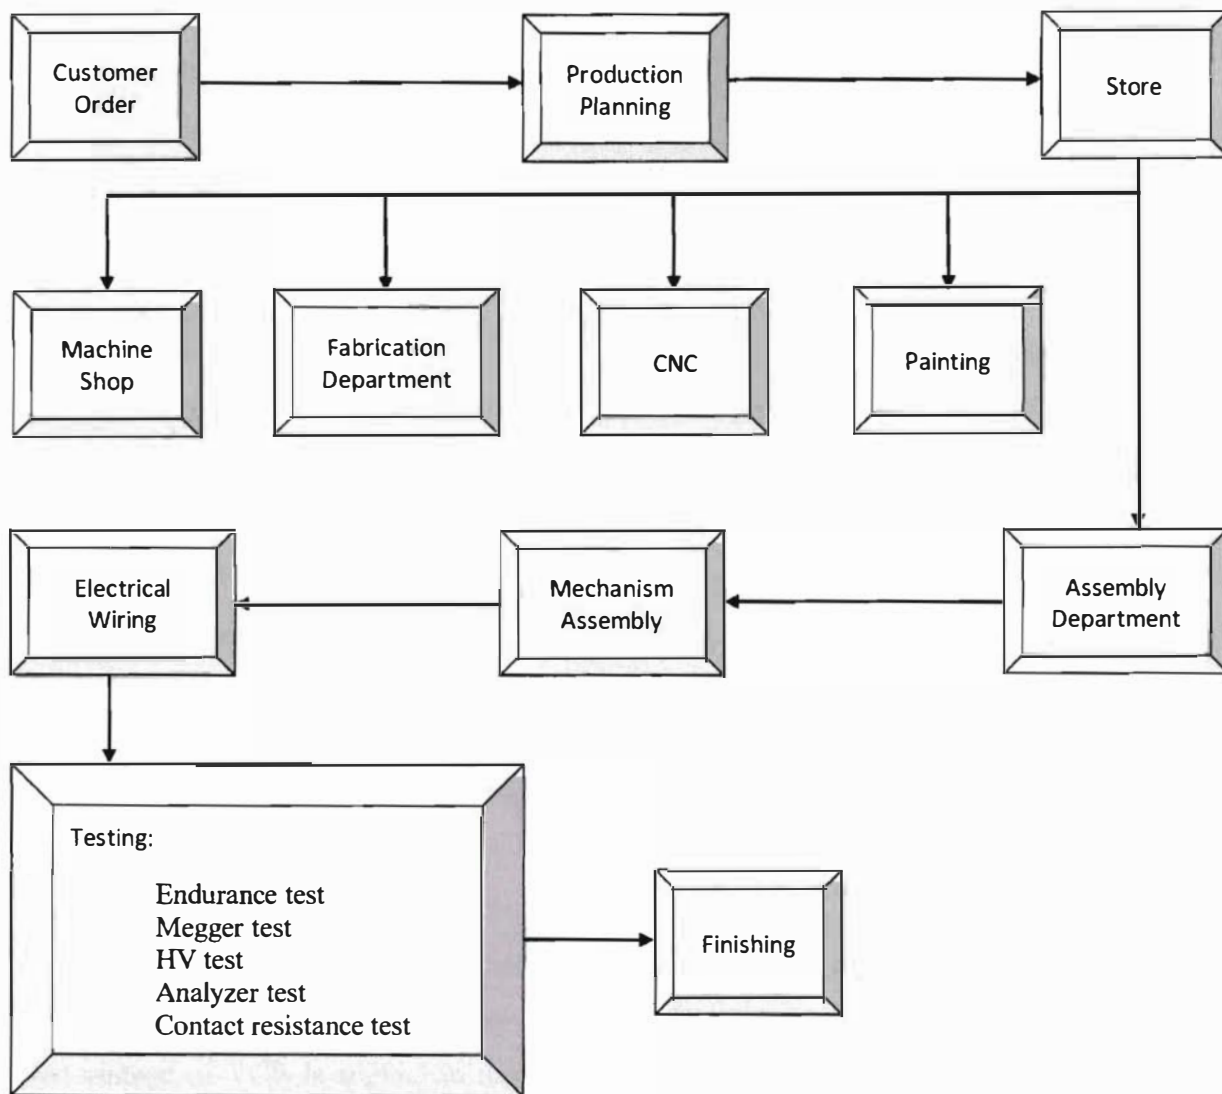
Customer Order

Production Planning

Store

Machine Shop

Fabrication Department

CNC

Painting

Electrical Wiring

Mechanism Assembly

Assembly Department

Testing:

Endurance test
Megger test
HV test
Analyzer test
Contact resistance test

Finishing